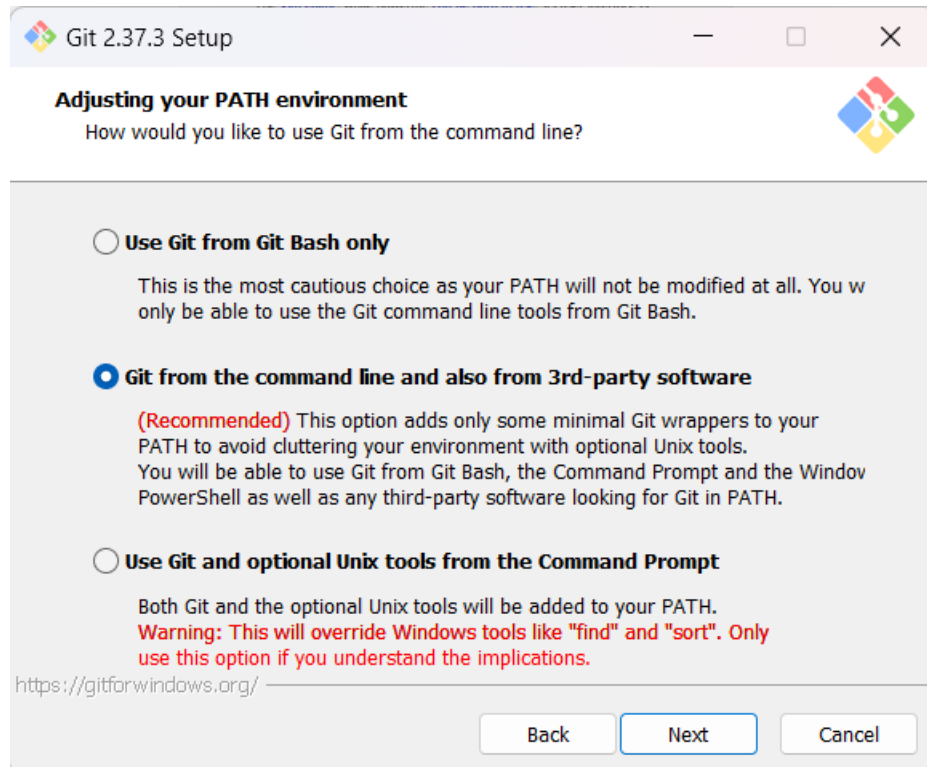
Git 2.37.3 Setup

Adjusting your PATH environment
How would you like to use Git from the command line?

Use Git from Git Bash only

This is the most cautious choice as your PATH will not be modified at all. You w only be able to use the Git command line tools from Git Bash.

Git from the command line and also from 3rd-party software

(Recommended) This option adds only some minimal Git wrappers to your PATH to avoid cluttering your environment with optional Unix tools.
You will be able to use Git from Git Bash, the Command Prompt and the Windov PowerShell as well as any third-party software looking for Git in PATH.

Use Git and optional Unix tools from the Command Prompt

Both Git and the optional Unix tools will be added to your PATH.
Warning: This will override Windows tools like "find" and "sort". Only use this option if you understand the implications.

https://gitforwindows.org/

Back
Next
Cancel